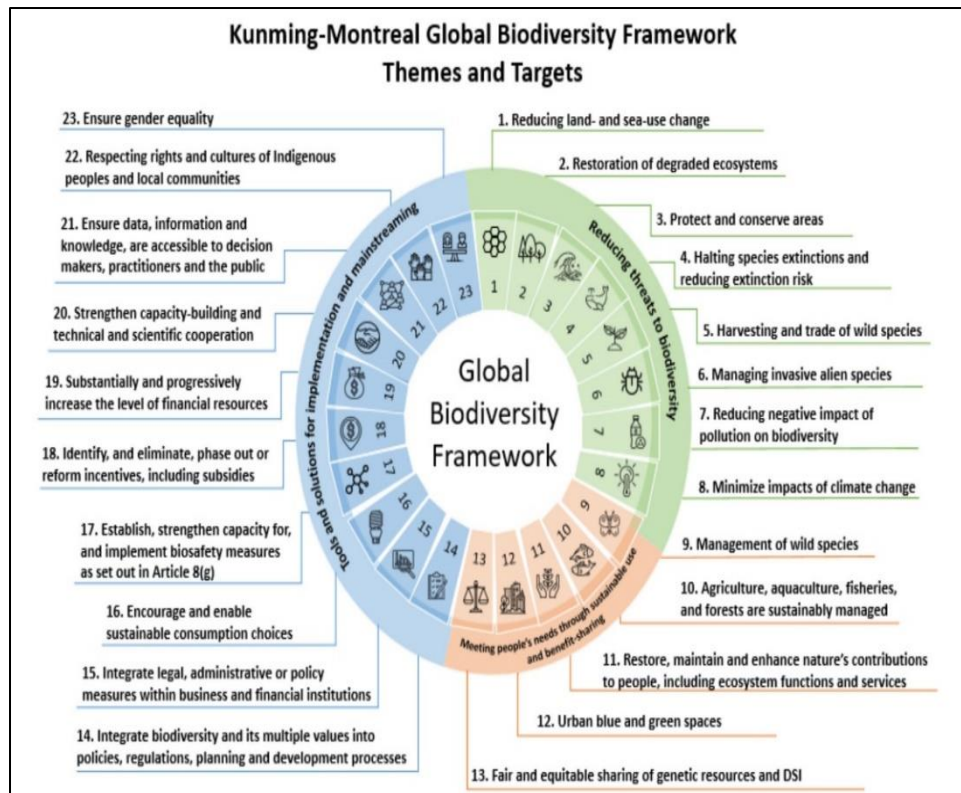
Kunming-Montreal Global Biodiversity Framework
Themes and Targets

23. Ensure gender equality

22. Respecting rights and cultures of Indigenous peoples and local communities

21. Ensure data, information and knowledge, are accessible to decision makers, practitioners and the public

20. Strengthen capacity-building and technical and scientific cooperation

19. Substantially and progressively increase the level of financial resources

18. Identify, and eliminate, phase out or reform incentives, including subsidies

17. Establish, strengthen capacity for, and implement biosafety measures as set out in Article 8(g)

16. Encourage and enable sustainable consumption choices

15. Integrate legal, administrative or policy measures within business and financial institutions

14. Integrate biodiversity and its multiple values into policies, regulations, planning and development processes

1. Reducing land- and sea-use change

2. Restoration of degraded ecosystems

3. Protect and conserve areas

4. Halting species extinctions and reducing extinction risk

5. Harvesting and trade of wild species

6. Managing invasive alien species

7. Reducing negative impact of pollution on biodiversity

8. Minimize impacts of climate change

9. Management of wild species

10. Agriculture, aquaculture, fisheries, and forests are sustainably managed

11. Restore, maintain and enhance nature's contributions to people, including ecosystem functions and services

12. Urban blue and green spaces

13. Fair and equitable sharing of genetic resources and DSI

Tools and solutions for implementation and mainstreaming

Reducing threats to biodiversity

Meeting people's needs through sustainable use and benefit-sharing

Global Biodiversity Framework

1 2 3 4 5 6 7 8 9 10 11 12 13 14 15 16 17 18 19 20 21 22 23